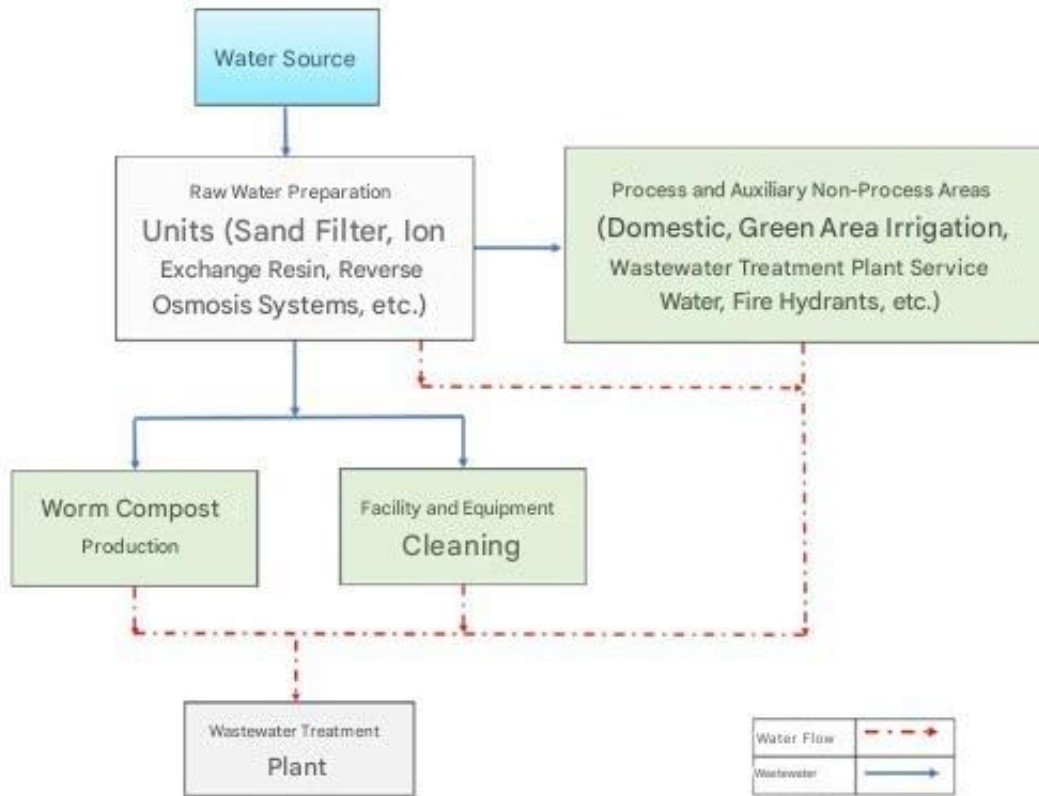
Water Source

Raw Water Preparation Units (Sand Filter, Ion Exchange Resin, Reverse Osmosis Systems, etc.)

Process and Auxiliary Non-Process Areas (Domestic, Green Area Irrigation, Wastewater Treatment Plant Service Water, Fire Hydrants, etc.)

Worm Compost Production

Facility and Equipment Cleaning

Wastewater Treatment Plant

| Water Flow | |
|---|---|
| Wastewater | |